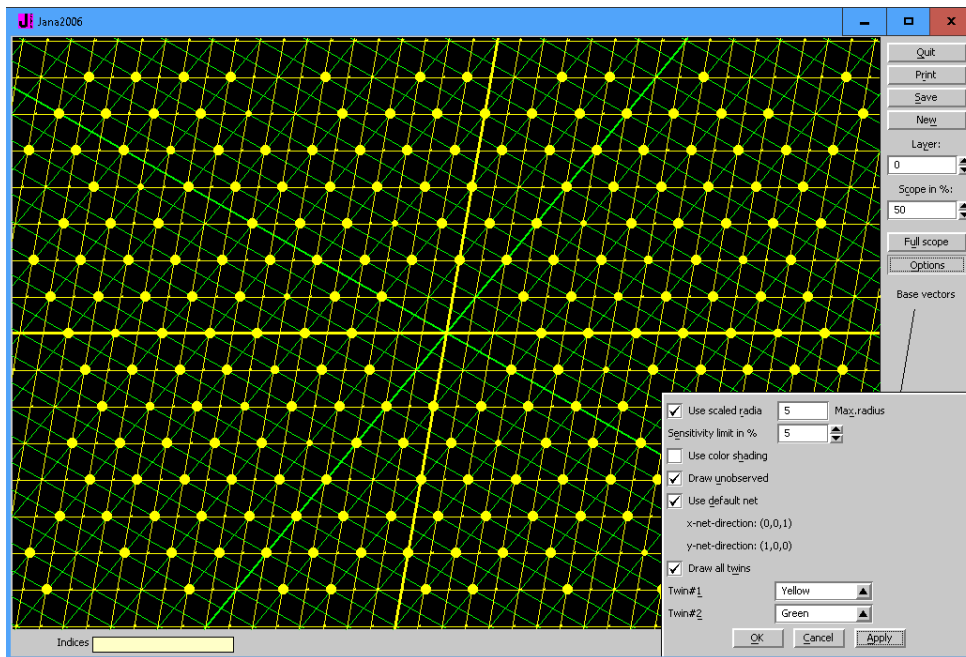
Jana2006

Quit
Print
Save
New
Layer:
0
Scope in %:
50
Full scope
Options
Base vectors

Use scaled radia 5 Max.radius
Sensitivity limit in % 5
Use color shading
Draw unobserved
Use default net
x-net-direction: (0,0,1)
y-net-direction: (1,0,0)
Draw all twins
Twin#1 Yellow
Twin#2 Green
OK Cancel Apply

Indices